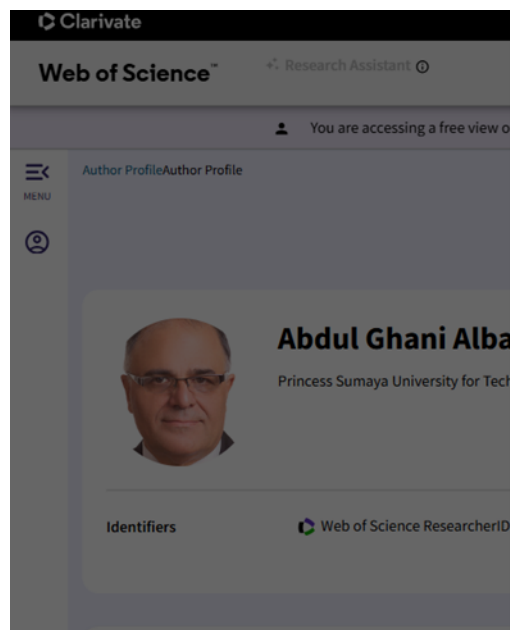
Clarivate

Web of Science™

Research Assistant

You are accessing a free view o

MENU

Author ProfileAuthor Profile

Abdul Ghani Alba

Princess Sumaya University for Tech

Identifiers

Web of Science ResearcherID